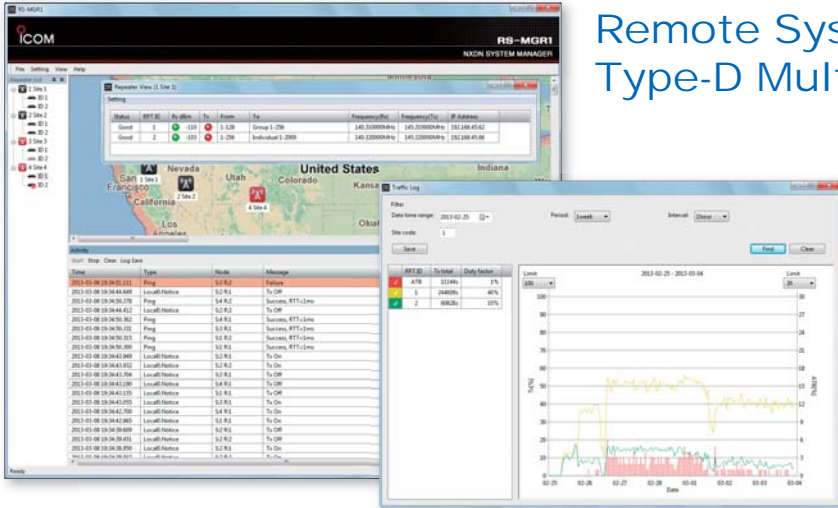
Remote Sys
Type-D Mul

RS-MGR1
ICOM
RS-MGR1
NXDN SYSTEM MANAGER
File Setting View Help
Repeater List
1 Site 1
ID 1
ID 2
2 Site 2
ID 1
ID 2
3 Site 3
ID 1
ID 2
4 Site 4
ID 6
ID 2

Repeater View (1 Site 1)
Setting

| Status | RPT ID | Rx dBm | Tx | From | To | Frequency(Rx) | Frequency(Tx) | IP Address |
|---|---|---|---|---|---|---|---|---|
| Good | 1 | -110 | | 1-128 | Group 1-256 | 140.310000MHz | 145.310000MHz | 192.168.45.62 |
| Good | 2 | -103 | | 1-256 | Individual 1-2000 | 140.320000MHz | 145.320000MHz | 192.168.45.66 |

Nevada
United States
Utah
Colorado
San Francisco
California
Los
Kansa
Okla
Indiana
1 Site 1
2 Site 2
4 Site 4

Activity
Start Stop Clear Log Save

| Time | Type | Node | Message |
|---|---|---|---|
| 2013-03-08 19:34:51.111 | Ping | S:2 R:2 | Failure |
| 2013-03-08 19:34:44.689 | LocalB.Notice | S:2 R:1 | Tx Off |
| 2013-03-08 19:34:50.378 | Ping | S:4 R:2 | Success, RTT<1ms |
| 2013-03-08 19:34:44.412 | LocalB.Notice | S:2 R:2 | Tx Off |
| 2013-03-08 19:34:50.362 | Ping | S:4 R:1 | Success, RTT<1ms |
| 2013-03-08 19:34:50.331 | Ping | S:3 R:2 | Success, RTT<1ms |
| 2013-03-08 19:34:50.315 | Ping | S:1 R:2 | Success, RTT<1ms |
| 2013-03-08 19:34:50.300 | Ping | S:1 R:1 | Success, RTT<1ms |
| 2013-03-08 19:34:43.949 | LocalB.Notice | S:2 R:1 | Tx On |
| 2013-03-08 19:34:43.832 | LocalB.Notice | S:2 R:2 | Tx On |
| 2013-03-08 19:34:43.704 | LocalB.Notice | S:2 R:1 | Tx Off |
| 2013-03-08 19:34:43.190 | LocalB.Notice | S:2 R:2 | Tx Off |
| 2013-03-08 19:34:43.155 | LocalB.Notice | S:3 R:1 | Tx On |
| 2013-03-08 19:34:43.055 | LocalB.Notice | S:3 R:1 | Tx On |
| 2013-03-08 19:34:42.700 | LocalB.Notice | S:4 R:1 | Tx Off |
| 2013-03-08 19:34:42.665 | LocalB.Notice | S:1 R:1 | Tx On |
| 2013-03-08 19:34:39.609 | LocalB.Notice | S:2 R:1 | Tx On |
| 2013-03-08 19:34:39.431 | LocalB.Notice | S:2 R:2 | Tx Off |
| 2013-03-08 19:34:39.350 | LocalB.Notice | S:2 R:1 | Tx Off |

Ready

Traffic Log
Filter
Data time range: 2013-02-25
Period: 1week
Interval: 1hour
Site code: 1
Save
Find Clear

| RPT ID | Tx total | Duty factor |
|---|---|---|
| ATB | 33144s | 1% |
| 1 | 24469s | 40% |
| 2 | 6062s | 10% |

Limit
100
2013-02-25 - 2013-03-04
Limit
30
100 90 80 70 60 50 40 30 20 10 0
Tx[%]
30 27 24 21 18 15 12 9 6 3 0
Tx[h]
02-25 02-26 02-27 02-28 03-01 03-02 03-03 03-04
Date